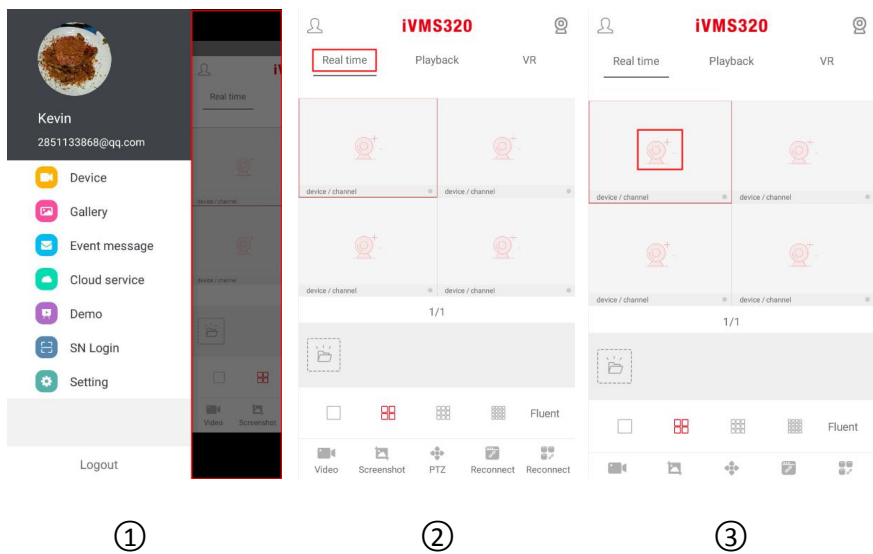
Kevin
2851133868@qq.com

Device
Gallery
Event message
Cloud service
Demo
SN Login
Setting

Logout

Real time
device / channel
device / channel
Video
Screenshot

①

iVMS320
Real time
Playback
VR
device / channel
device / channel
device / channel
device / channel
1/1
Fluent
Video
Screenshot
PTZ
Reconnect
Reconnect

②

iVMS320
Real time
Playback
VR
device / channel
device / channel
device / channel
device / channel
1/1
Fluent

③